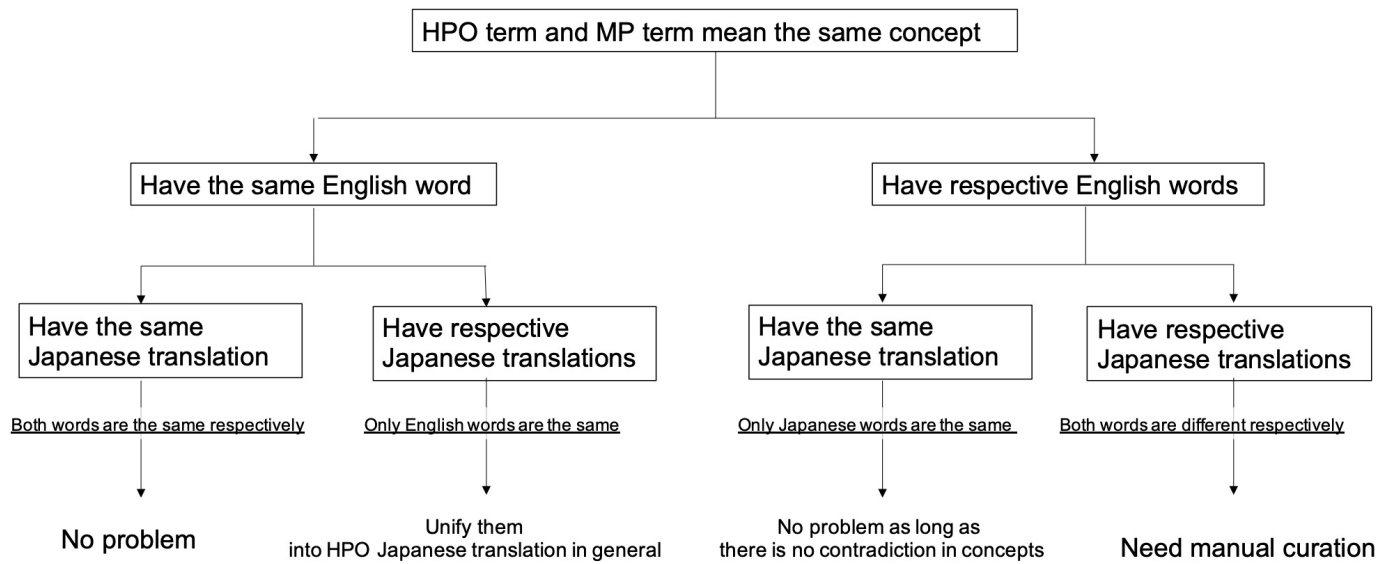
HPO term and MP term mean the same concept

Have the same English word

Have respective English words

Have the same Japanese translation

Both words are the same respectively

No problem

Have respective Japanese translations

Only English words are the same

Unify them into HPO Japanese translation in general

Have the same Japanese translation

Only Japanese words are the same

No problem as long as there is no contradiction in concepts

Have respective Japanese translations

Both words are different respectively

Need manual curation